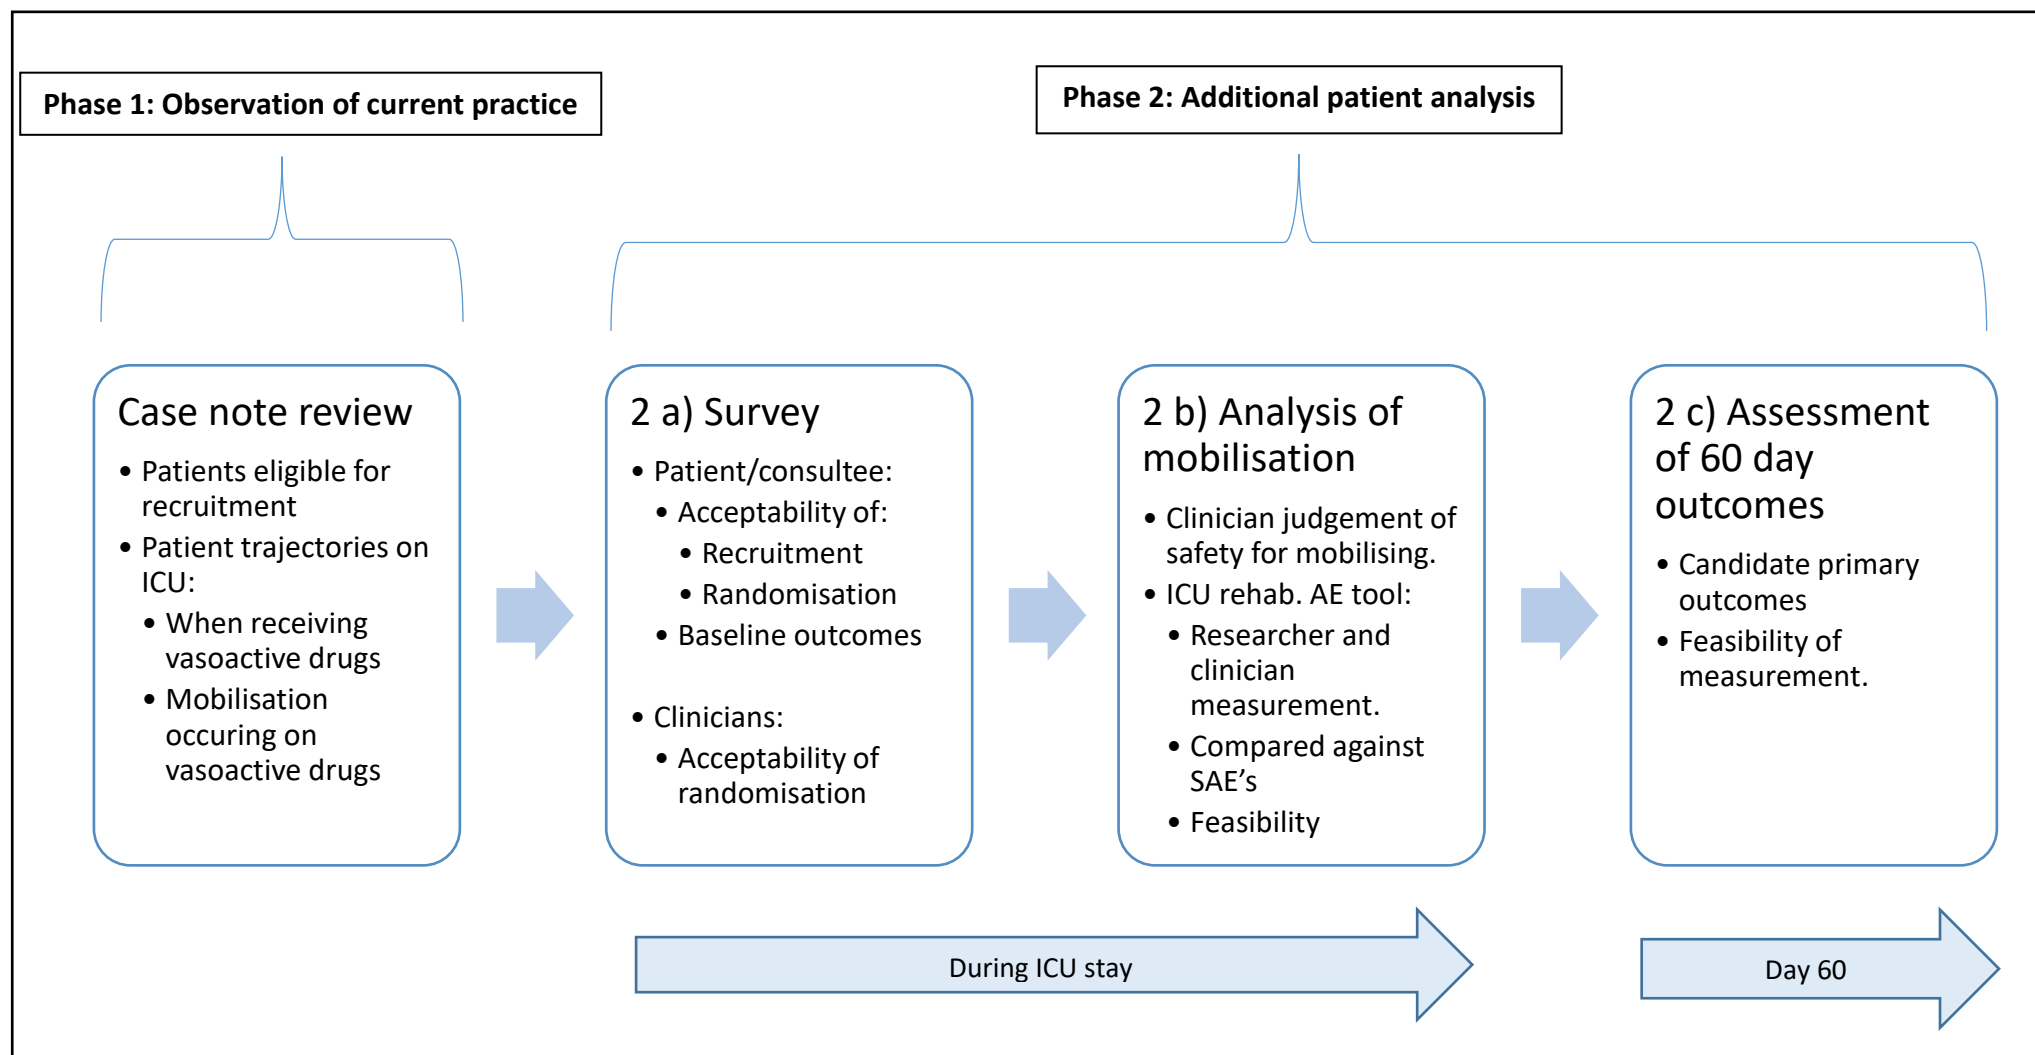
Phase 1: Observation of current practice

Phase 2: Additional patient analysis

Case note review
- Patients eligible for recruitment
- Patient trajectories on ICU:
  - When receiving vasoactive drugs
  - Mobilisation occuring on vasoactive drugs

2 a) Survey
- Patient/consultee:
  - Acceptability of:
    - Recruitment
    - Randomisation
  - Baseline outcomes

- Clinicians:
  - Acceptability of randomisation

2 b) Analysis of mobilisation
- Clinician judgement of safety for mobilising.
- ICU rehab. AE tool:
  - Researcher and clinician measurement.
  - Compared against SAE's
  - Feasibility

2 c) Assessment of 60 day outcomes
- Candidate primary outcomes
- Feasibility of measurement.

During ICU stay

Day 60